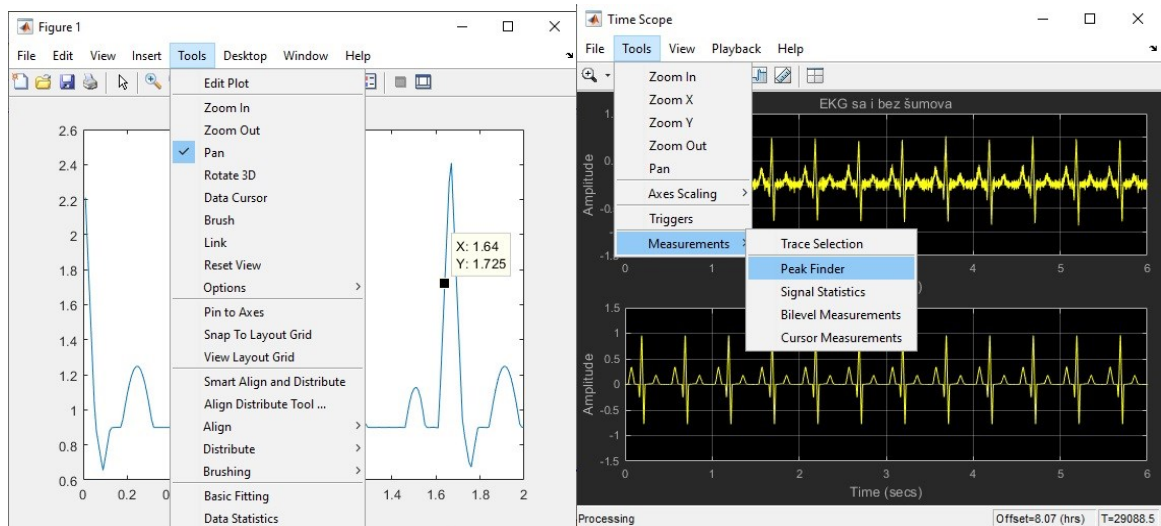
Figure 1
File Edit View Insert Tools Desktop Window Help
Edit Plot
Zoom In
Zoom Out
Pan
Rotate 3D
Data Cursor
Brush
Link
Reset View
Options
Pin to Axes
Snap To Layout Grid
View Layout Grid
Smart Align and Distribute
Align Distribute Tool ...
Align
Distribute
Brushing
Basic Fitting
Data Statistics

2.6
2.4
2.2
2
1.8
1.6
1.4
1.2
1
0.8
0.6
0 0.2 0
1.4 1.6 1.8 2
X: 1.64
Y: 1.725

Time Scope
File Tools View Playback Help
Zoom In
Zoom X
Zoom Y
Zoom Out
Pan
Axes Scaling
Triggers
Measurements
Trace Selection
Peak Finder
Signal Statistics
Bilevel Measurements
Cursor Measurements
EKG sa i bez šumova
Amplitude
0 1 4 5 6
1.5
1
0.5
0
-0.5
-1
-1.5
Amplitude
0 1 2 3 4 5 6
Time (secs)
Processing
Offset=8.07 (hrs)
T=29088.5